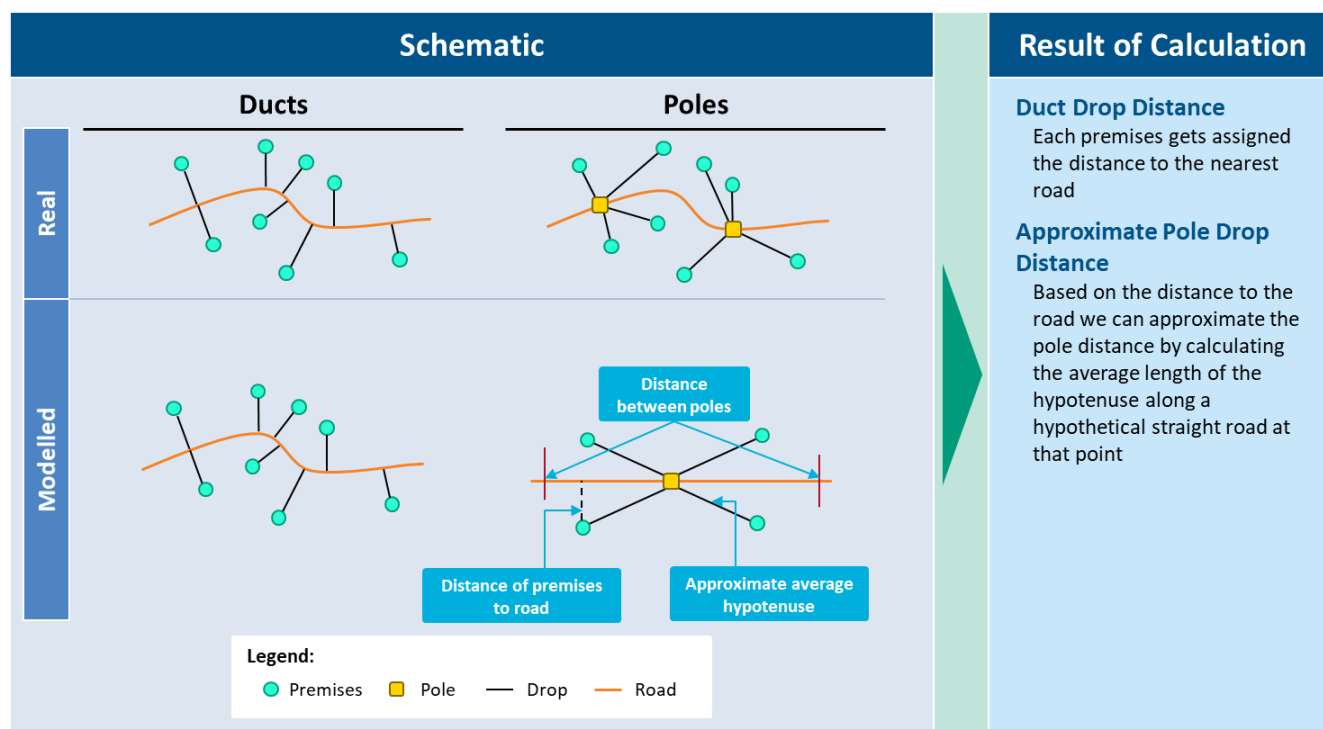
Schematic

Ducts

Poles

Real

Modelled

Distance between poles

Distance of premises to road

Approximate average hypotenuse

Legend:
Premises Pole Drop Road

Result of Calculation

Duct Drop Distance
Each premises gets assigned the distance to the nearest road

Approximate Pole Drop Distance
Based on the distance to the road we can approximate the pole distance by calculating the average length of the hypotenuse along a hypothetical straight road at that point